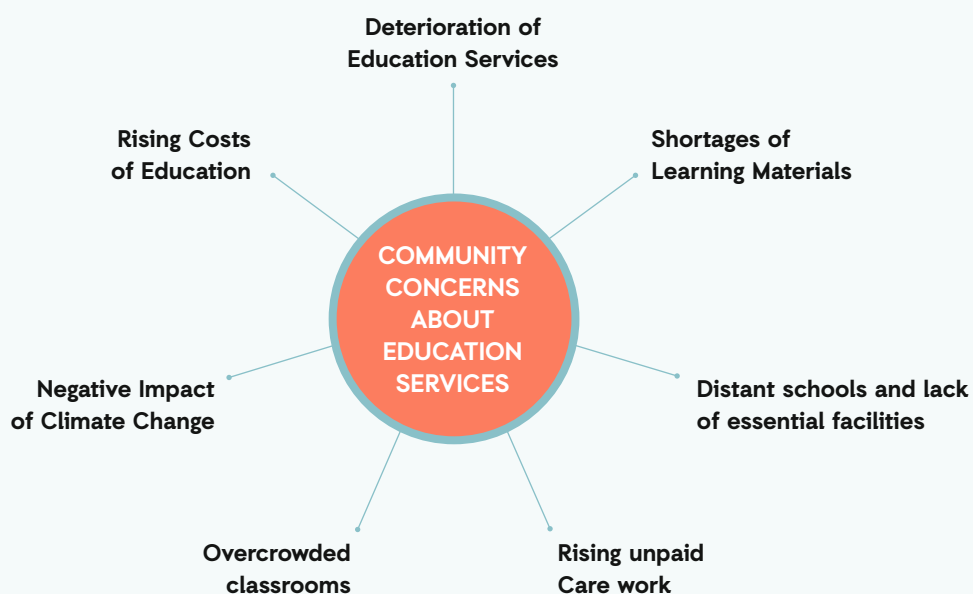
COMMUNITY CONCERNS ABOUT EDUCATION SERVICES

Deterioration of Education Services

Shortages of Learning Materials

Distant schools and lack of essential facilities

Rising unpaid Care work

Overcrowded classrooms

Negative Impact of Climate Change

Rising Costs of Education